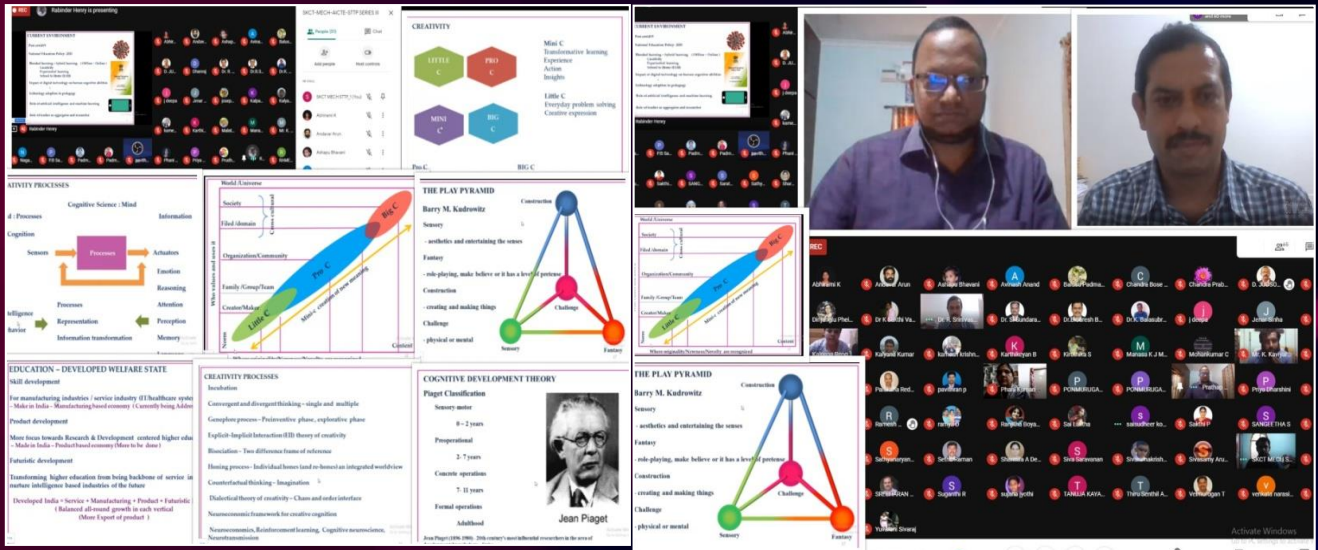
REC Rabindar Henry is presenting

CURRENT ENVIRONMENT

SKCT-MECH-AICTE-STTP SERIES III

People (25) Chat

Add people Mute controls

CREATIVITY

LITTLE C

PRO C

MINI C

BIG C

Mini C
Transformative learning
Experience
Action
Insights

Little C
Everyday problem solving
Creative expression

Pro C

BIG C

ATIVITY PROCESSES

Cognitive Science : Mind

Processes

Information

Cognition

Sensors

Processes

Actuators

Emotion

Reasoning

Attention

Perception

Memory

Processes

Representation

Information transformation

World /Universe

Society

Filed /domain

Organization/Community

Family /Group/Team

Creator/Maker

Little C

Pro C

Big C

Content

THE PLAY PYRAMID

Barry M. Kudrowitz

Sensory

- aesthetics and entertaining the senses

Fantasy

- role-playing, make believe or it has a level of pretense

Construction

- creating and making things

Challenge

- physical or mental

Construction

Challenge

Sensory

Fantasy

EDUCATION – DEVELOPED WELFARE STATE

Skill development

For manufacturing industries / service industry (IT/healthcare system)
– Make in India – Manufacturing based economy ( Currently being Addre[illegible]

Product development

More focus towards Research & Development centered higher education
– Made in India – Product based economy (More to be done)

Futuristic development

Transforming higher education from being backbone of service in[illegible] nurture intelligence based industries of the future

Developed India = Service + Manufacturing + Product + Futuristic
( Balanced all-round growth in each vertical)
(More Export of product)

CREATIVITY PROCESSES

Incubation

Convergent and divergent thinking – single and multiple

Geneplore process – Preinventive phase, explorative phase

Explicit-Implicit Interaction (EII) theory of creativity

Bisociation – Two difference frame of reference

Honing process – Individual hones (and re-hones) an integrated worldview

Counterfactual thinking – Imagination

Dialectical theory of creativity – Chaos and order interface

Neuroeconomic framework for creative cognition

Neuroeconomics, Reinforcement learning, Cognitive neuroscience, Neurotransmission

COGNITIVE DEVELOPMENT THEORY

Piaget Classification

Sensory-motor
0 – 2 years

Preoperational
2- 7 years

Concrete operations
7- 11 years

Formal operations
Adulthood

Jean Piaget

THE PLAY PYRAMID

Barry M. Kudrowitz

Sensory

- aesthetics and entertaining the senses

Fantasy

- role-playing, make believe or it has a level of pretense

Construction

- creating and making things

Challenge

- physical or mental

REC

Abhirami K, Andrew Arun, Aishwa Bhavani, Avinash Anand, Baskar Padma..., Chandra Bose ..., Chandra Prab..., Kalyani Kumar, Karthikeyan B, Kiruthika S, Manasa K J M..., Mohankumar C, Pavithran p, Ramesh, Sai Likitha, Sakthi P, SANGEETHA S, Siva Saravanan, SKCT MECH, Suganthi R, supriya jyothi, TANUJA KAYA..., Thiru Senthil A..., Venkatesan T, venkata narasi..., Yuvasini Sivaraj

Activate Windows